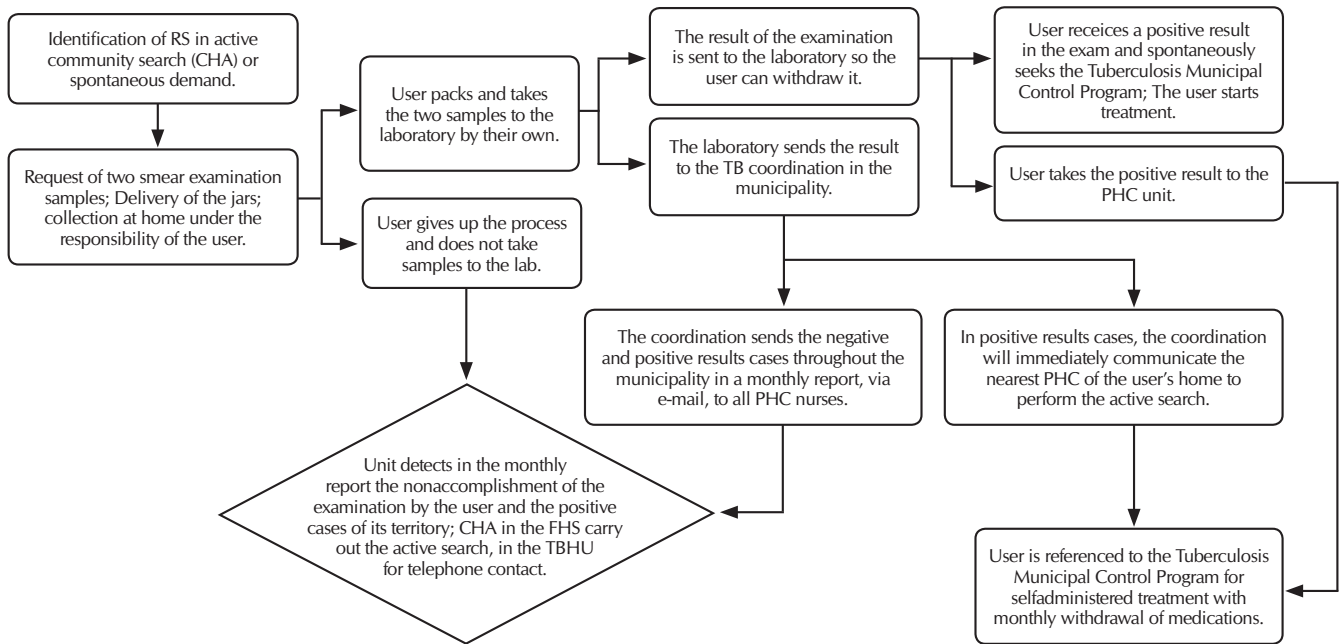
Identification of RS in active community search (CHA) or spontaneous demand.

Request of two smear examination samples; Delivery of the jars; collection at home under the responsibility of the user.

User packs and takes the two samples to the laboratory by their own.

User gives up the process and does not take samples to the lab.

The result of the examination is sent to the laboratory so the user can withdraw it.

The laboratory sends the result to the TB coordination in the municipality.

User receices a positive result in the exam and spontaneously seeks the Tuberculosis Municipal Control Program; The user starts treatment.

User takes the positive result to the PHC unit.

The coordination sends the negative and positive results cases throughout the municipality in a monthly report, via e-mail, to all PHC nurses.

In positive results cases, the coordination will immediately communicate the nearest PHC of the user's home to perform the active search.

Unit detects in the monthly report the nonaccomplishment of the examination by the user and the positive cases of its territory; CHA in the FHS carry out the active search, in the TBHU for telephone contact.

User is referenced to the Tuberculosis Municipal Control Program for selfadministered treatment with monthly withdrawal of medications.